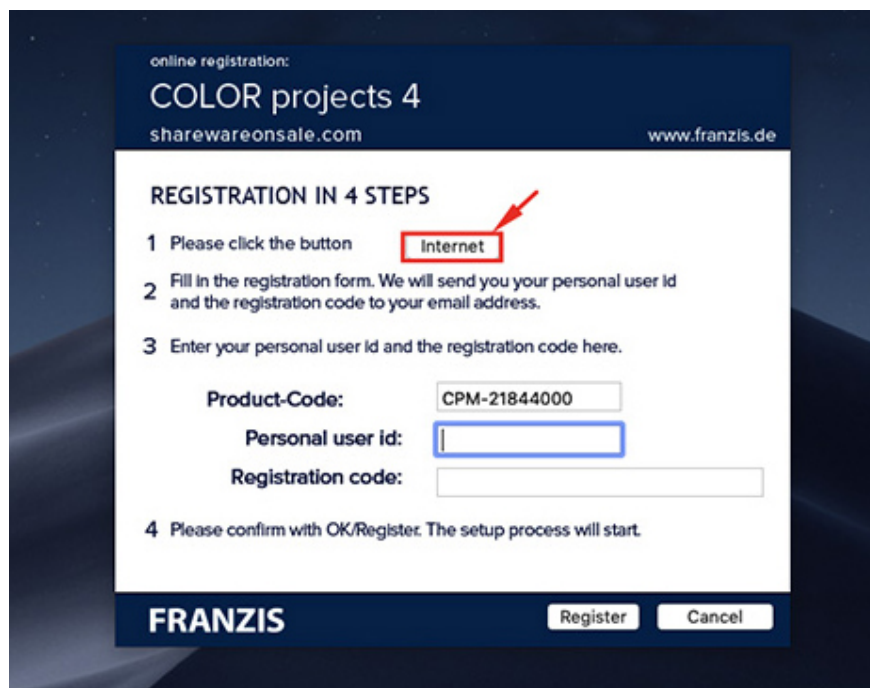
online registration:

COLOR projects 4

sharewareonsale.com

www.franzis.de

REGISTRATION IN 4 STEPS

1 Please click the button Internet

2 Fill in the registration form. We will send you your personal user id and the registration code to your email address.

3 Enter your personal user id and the registration code here.

Product-Code: CPM-21844000

Personal user id:

Registration code:

4 Please confirm with OK/Register. The setup process will start.

FRANZIS

Register

Cancel